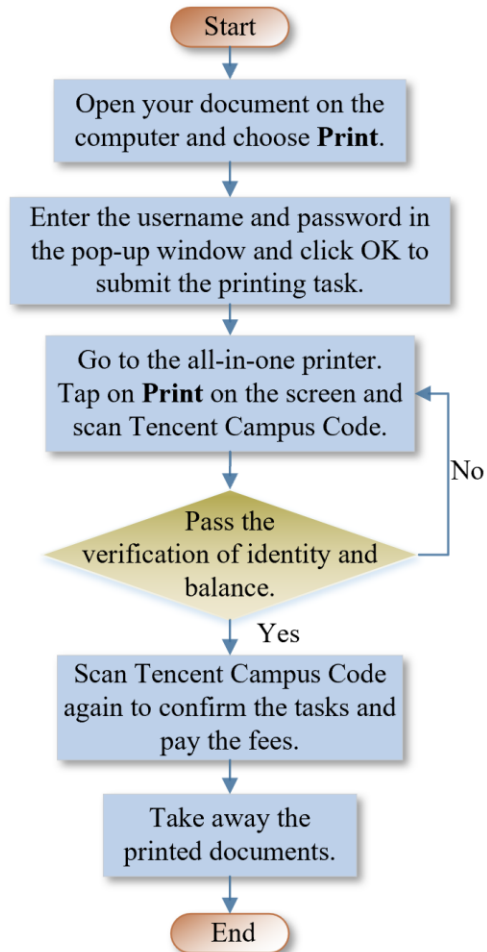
Start

Open your document on the computer and choose **Print**.

Enter the username and password in the pop-up window and click OK to submit the printing task.

Go to the all-in-one printer. Tap on **Print** on the screen and scan Tencent Campus Code.

No

Pass the verification of identity and balance.

Yes

Scan Tencent Campus Code again to confirm the tasks and pay the fees.

Take away the printed documents.

End